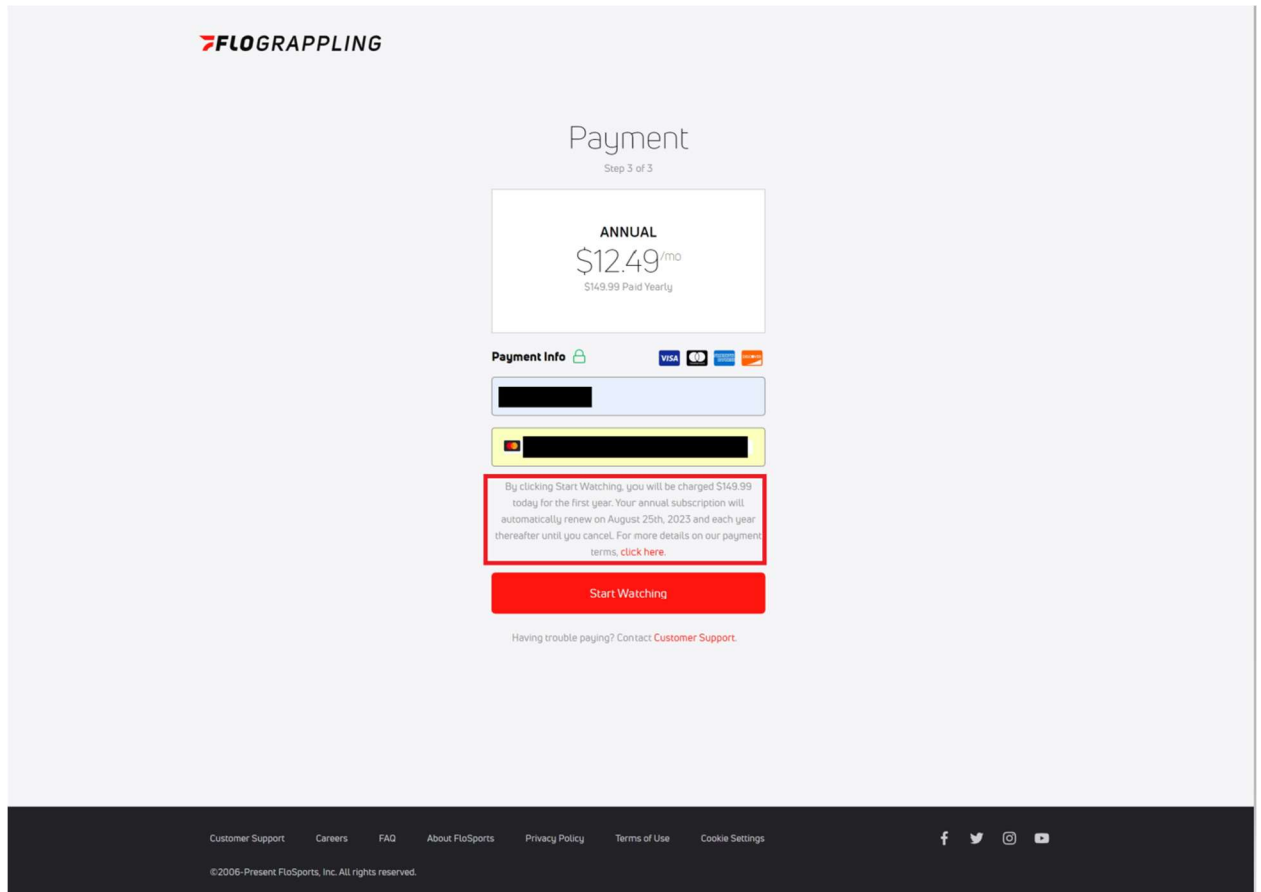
FLOGRAPPLING

Payment

Step 3 of 3

ANNUAL

$12.49/mo

$149.99 Paid Yearly

Payment Info

VISA

By clicking Start Watching, you will be charged $149.99 today for the first year. Your annual subscription will automatically renew on August 25th, 2023 and each year thereafter until you cancel. For more details on our payment terms, click here.

Start Watching

Having trouble paying? Contact Customer Support.

Customer Support Careers FAQ About FloSports Privacy Policy Terms of Use Cookie Settings

©2006-Present FloSports, Inc. All rights reserved.